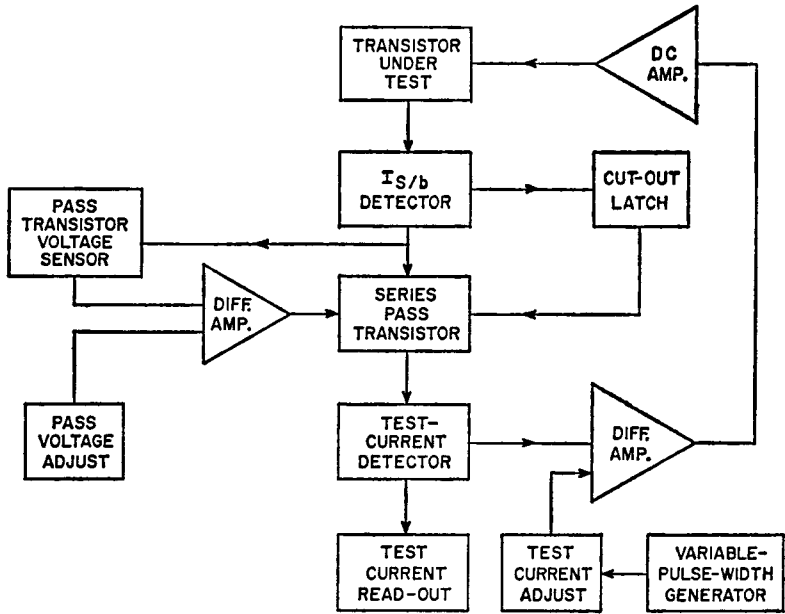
TRANSISTOR UNDER TEST

DC AMP.

$I_{S/b}$ DETECTOR

CUT-OUT LATCH

PASS TRANSISTOR VOLTAGE SENSOR

DIFF. AMP.

SERIES PASS TRANSISTOR

PASS VOLTAGE ADJUST

TEST-CURRENT DETECTOR

DIFF. AMP.

TEST CURRENT READ-OUT

TEST CURRENT ADJUST

VARIABLE-PULSE-WIDTH GENERATOR